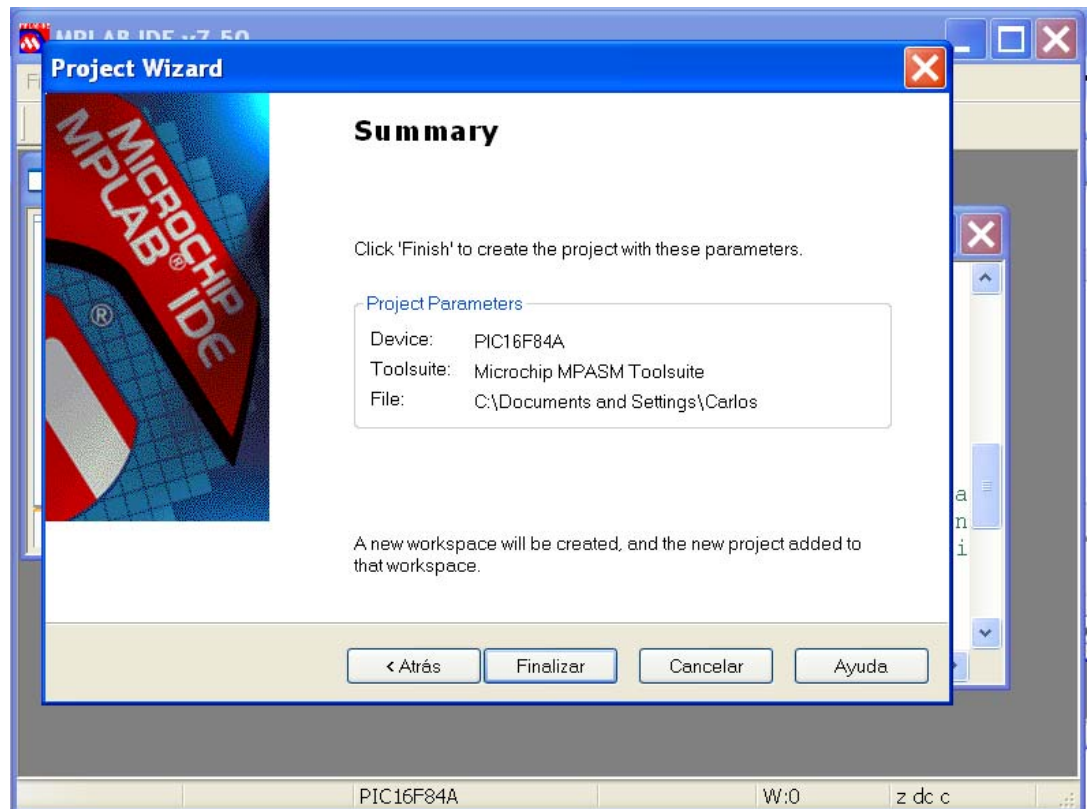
MPLAB IDE v7.50

Project Wizard

MICROCHIP MPLAB® IDE

Summary

Click 'Finish' to create the project with these parameters.

Project Parameters

Device: PIC16F84A

Toolsuite: Microchip MPASM Toolsuite

File: C:\Documents and Settings\Carlos

A new workspace will be created, and the new project added to that workspace.

< Atrás | Finalizar | Cancelar | Ayuda

a
n
i

PIC16F84A | W:0 | z dc c